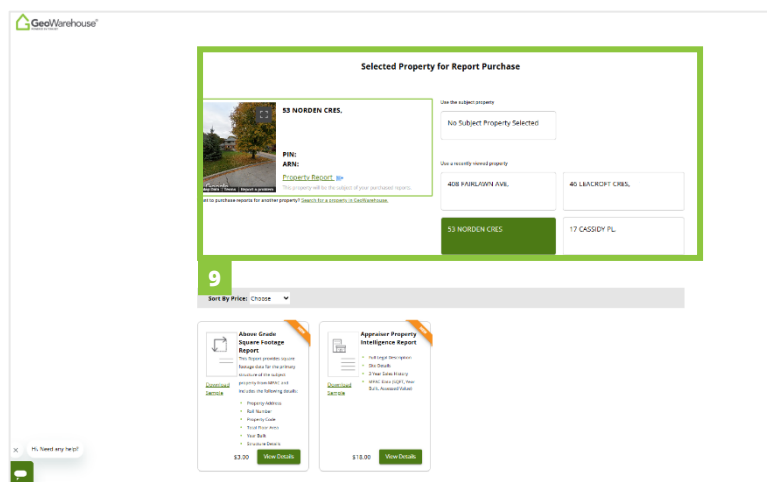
GeoWarehouse

Selected Property for Report Purchase

53 NORDEN CRES.

PIN:
ARN:

Property Report

This property will be the subject of your purchased reports.

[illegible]t to purchase reports for another property? Search for a property in GeoWarehouse.

Use the subject property

No Subject Property Selected

Use a recently viewed property

408 FAIRLAWN AVE.

40 LEACROFT CRES.

53 NORDEN CRES

17 CASSIDY PL.

9

Sort By Price: Choose

NEW

Above Grade Square Footage Report

This Report provides square footage data for the primary structure of the subject property from MPAC and includes the following Results:

Property Address
Roll Number
Property Code
Total Floor Area
Year Built
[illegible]

Download Sample

$3.30

View Details

NEW

Appraiser Property Intelligence Report

Full Legal Description
Site Details
3 Year Sales History
MPAC Data (SQFT, Year Built, Assessed Value)

Download Sample

$18.00

View Details

Hi, Need any help?